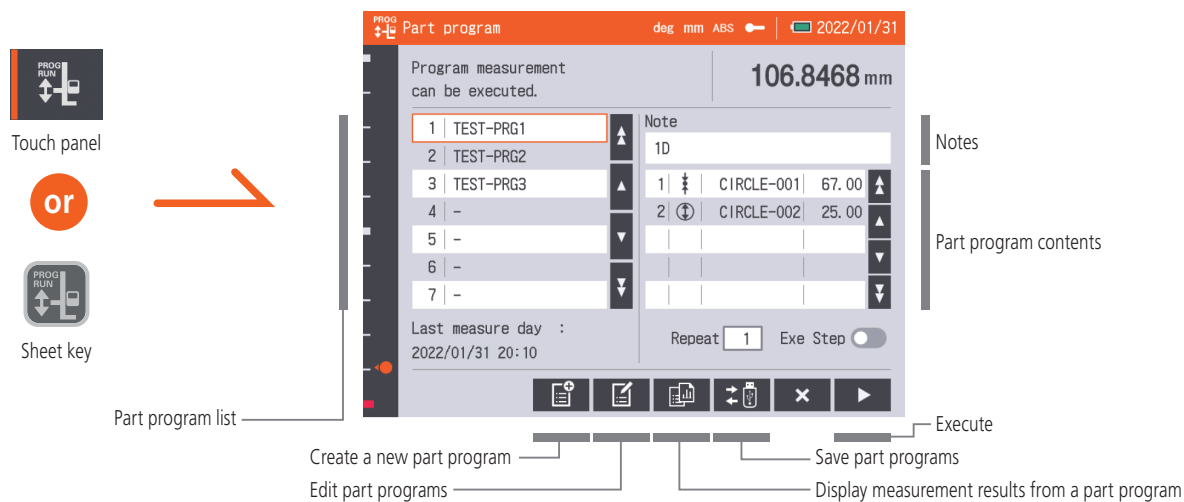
PROG RUN

Touch panel

or

PROG RUN

Sheet key

PROG Part program deg mm ABS 2022/01/31

Program measurement can be executed.

106.8468 mm

| | |
|---|---|
| 1 | TEST-PRG1 |
| 2 | TEST-PRG2 |
| 3 | TEST-PRG3 |
| 4 | - |
| 5 | - |
| 6 | - |
| 7 | - |

Note

1D

| | | | |
|---|---|---|---|
| 1 | | CIRCLE-001 | 67.00 |
| 2 | | CIRCLE-002 | 25.00 |

Last measure day :
2022/01/31 20:10

Repeat 1 Exe Step

Notes

Part program contents

Part program list

Execute

Create a new part program

Save part programs

Edit part programs

Display measurement results from a part program